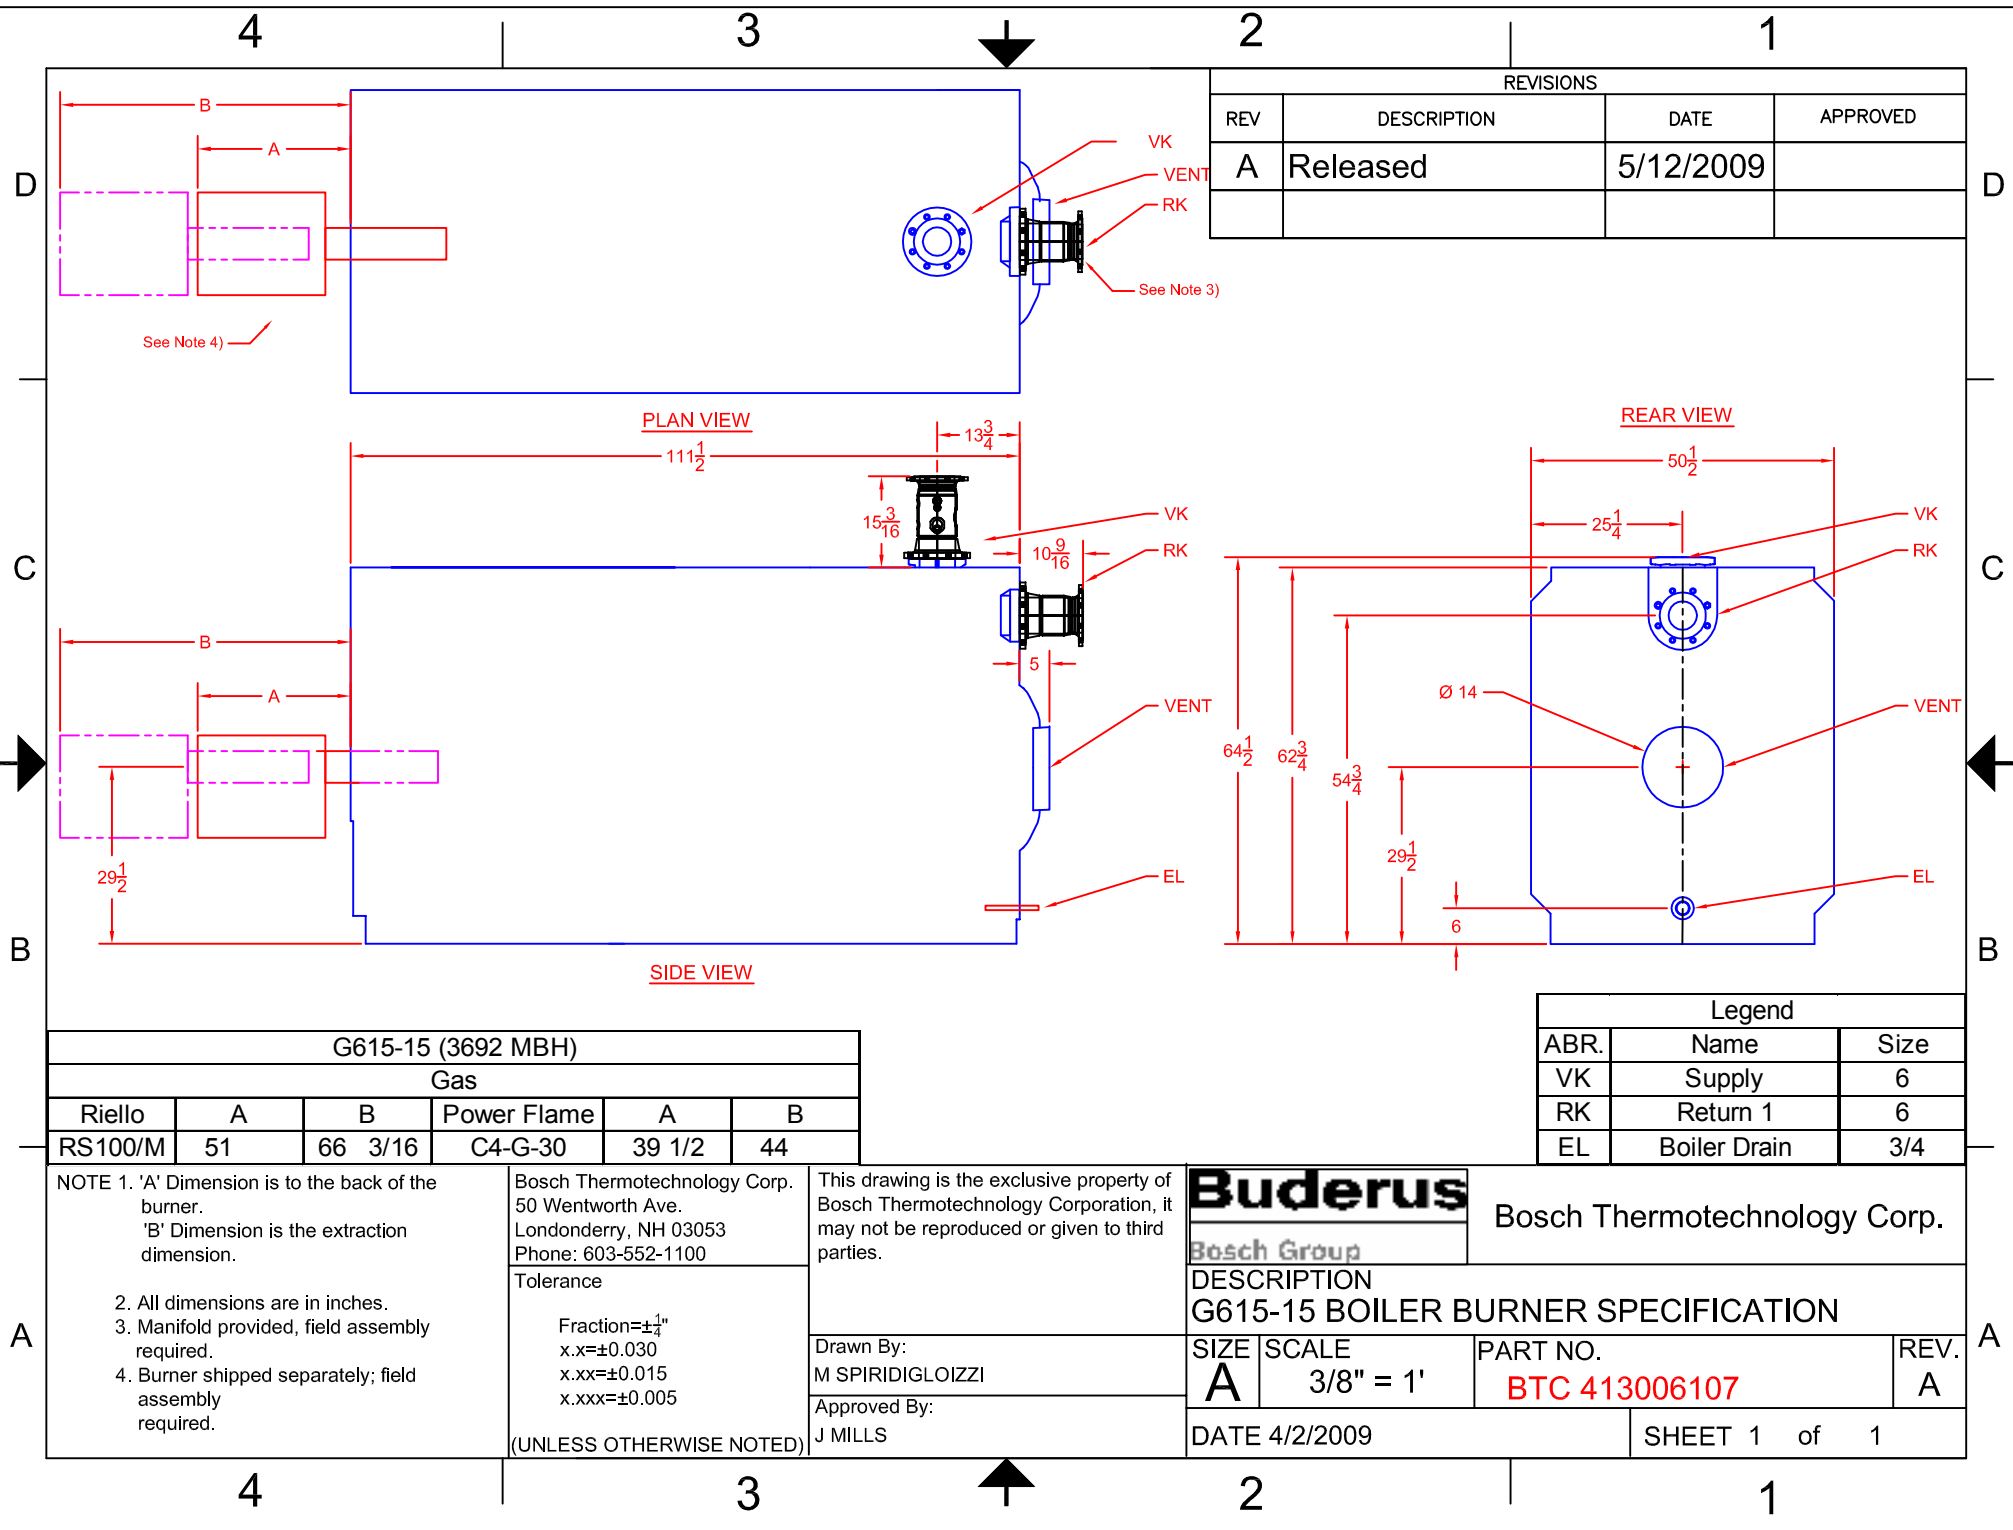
4 3 2 1

REVISIONS

| REV | DESCRIPTION | DATE | APPROVED |
|---|---|---|---|
| A | Released | 5/12/2009 | |
| | | | |

D D

B
A
VK
VENT
RK
See Note 3)
See Note 4)

PLAN VIEW

$13\frac{3}{4}$
$111\frac{1}{2}$
$15\frac{3}{16}$
$10\frac{9}{16}$
VK
RK
B
A
5
VENT
$29\frac{1}{2}$
EL

SIDE VIEW

REAR VIEW

$50\frac{1}{2}$
$25\frac{1}{4}$
VK
RK
Ø 14
VENT
$64\frac{1}{2}$
$62\frac{3}{4}$
$54\frac{3}{4}$
$29\frac{1}{2}$
6
EL

C C
B B

| G615-15 (3692 MBH) | | | | | |
|---|---|---|---|---|---|
| Gas | | | | | |
| Riello | A | B | Power Flame | A | B |
| RS100/M | 51 | 66 3/16 | C4-G-30 | 39 1/2 | 44 |

| Legend | | |
|---|---|---|
| ABR. | Name | Size |
| VK | Supply | 6 |
| RK | Return 1 | 6 |
| EL | Boiler Drain | 3/4 |

NOTE 1. 'A' Dimension is to the back of the burner.
'B' Dimension is the extraction dimension.

2. All dimensions are in inches.
3. Manifold provided, field assembly required.
4. Burner shipped separately; field assembly required.

Bosch Thermotechnology Corp.
50 Wentworth Ave.
Londonderry, NH 03053
Phone: 603-552-1100

Tolerance

Fraction=$\pm\frac{1}{4}$"
x.x=±0.030
x.xx=±0.015
x.xxx=±0.005

(UNLESS OTHERWISE NOTED)

This drawing is the exclusive property of Bosch Thermotechnology Corporation, it may not be reproduced or given to third parties.

Drawn By:
M SPIRIDIGLOIZZI

Approved By:
J MILLS

Buderus
Bosch Group

Bosch Thermotechnology Corp.

DESCRIPTION
G615-15 BOILER BURNER SPECIFICATION

SIZE A
SCALE 3/8" = 1'
PART NO. BTC 413006107
REV. A

DATE 4/2/2009
SHEET 1 of 1

A A

4 3 2 1